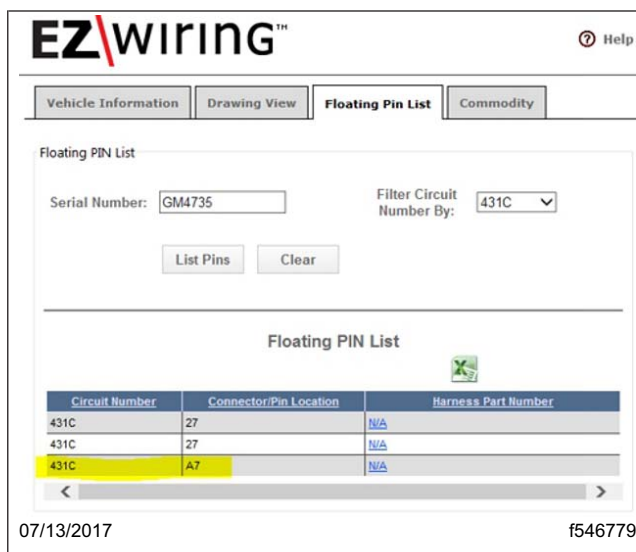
EZ\WIRING™

Help

Vehicle Information | Drawing View | Floating Pin List | Commodity

Floating PIN List

Serial Number: GM4735

Filter Circuit Number By: 431C

List Pins  Clear

Floating PIN List

| Circuit Number | Connector/Pin Location | Harness Part Number |
|---|---|---|
| 431C | 27 | N/A |
| 431C | 27 | N/A |
| 431C | A7 | N/A |

07/13/2017

f546779